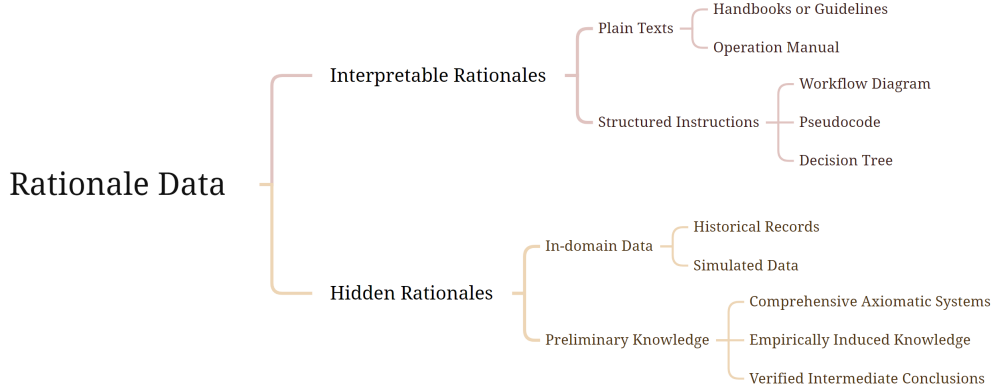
Rationale Data

Interpretable Rationales

Plain Texts

Handbooks or Guidelines

Operation Manual

Structured Instructions

Workflow Diagram

Pseudocode

Decision Tree

Hidden Rationales

In-domain Data

Historical Records

Simulated Data

Preliminary Knowledge

Comprehensive Axiomatic Systems

Empirically Induced Knowledge

Verified Intermediate Conclusions